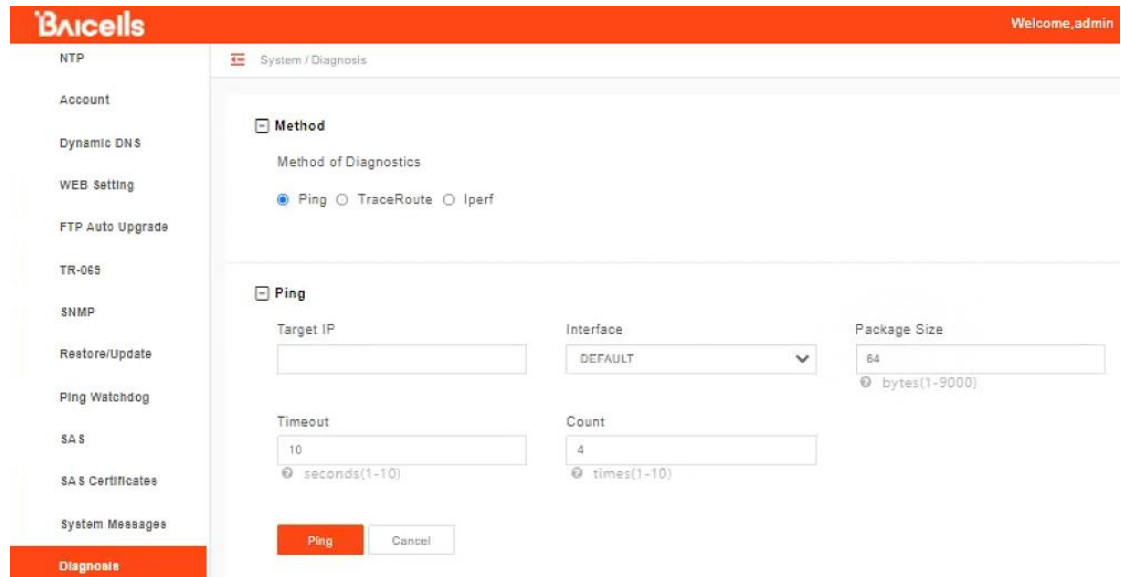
Baicells

Welcome,admin

NTP
Account
Dynamic DNS
WEB Setting
FTP Auto Upgrade
TR-069
SNMP
Restore/Update
Ping Watchdog
SAS
SAS Certificates
System Messages
Diagnosis

System / Diagnosis

Method

Method of Diagnostics

Ping TraceRoute Iperf

Ping

Target IP

Interface
DEFAULT

Package Size
64
bytes(1-9000)

Timeout
10
seconds(1-10)

Count
4
times(1-10)

Ping Cancel